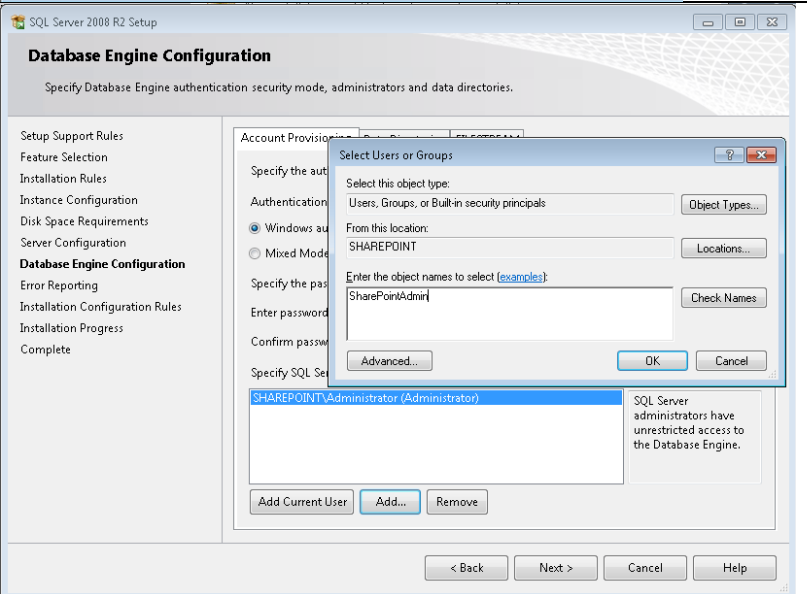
SQL Server 2008 R2 Setup

Database Engine Configuration

Specify Database Engine authentication security mode, administrators and data directories.

Setup Support Rules
Feature Selection
Installation Rules
Instance Configuration
Disk Space Requirements
Server Configuration
Database Engine Configuration
Error Reporting
Installation Configuration Rules
Installation Progress
Complete

Account Provisioning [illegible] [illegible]

Specify the aut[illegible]

Authentication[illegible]

Windows au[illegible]

Mixed Mode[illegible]

Specify the pas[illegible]

Enter password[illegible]

Confirm passw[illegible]

Specify SQL Ser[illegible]

SHAREPOINT\Administrator (Administrator)

SQL Server administrators have unrestricted access to the Database Engine.

Add Current User
Add...
Remove

Select Users or Groups

Select this object type:
Users, Groups, or Built-in security principals
Object Types...

From this location:
SHAREPOINT
Locations...

Enter the object names to select (examples):
SharePointAdmin
Check Names

Advanced...
OK
Cancel

< Back
Next >
Cancel
Help